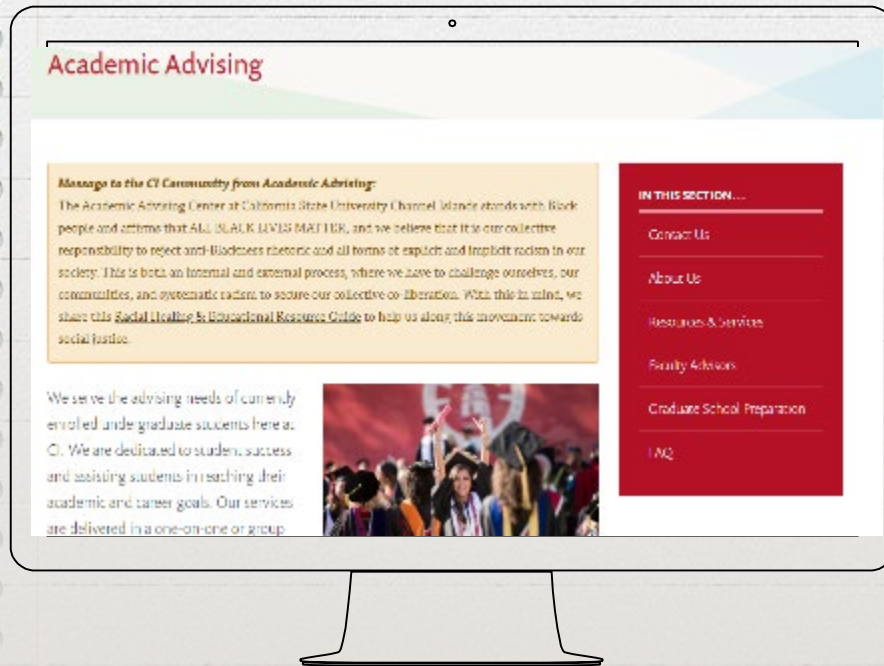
Academic Advising

Message to the CI Community from Academic Advising:
The Academic Advising Center at California State University Channel Islands stands with Black people and affirms that ALL BLACK LIVES MATTER, and we believe that it is our collective responsibility to reject anti-Blackness rhetoric and all forms of explicit and implicit racism in our society. This is both an internal and external process, where we have to challenge ourselves, our communities, and systematic racism to secure our collective co-liberation. With this in mind, we share this Racial Healing & Educational Resource Guide to help us along this movement towards social justice.

We serve the advising needs of currently enrolled undergraduate students here at CI. We are dedicated to student success and assisting students in reaching their academic and career goals. Our services are delivered in a one-on-one or group

IN THIS SECTION...
Contact Us
About Us
Resources & Services
Faculty Advisors
Graduate School Preparation
FAQ